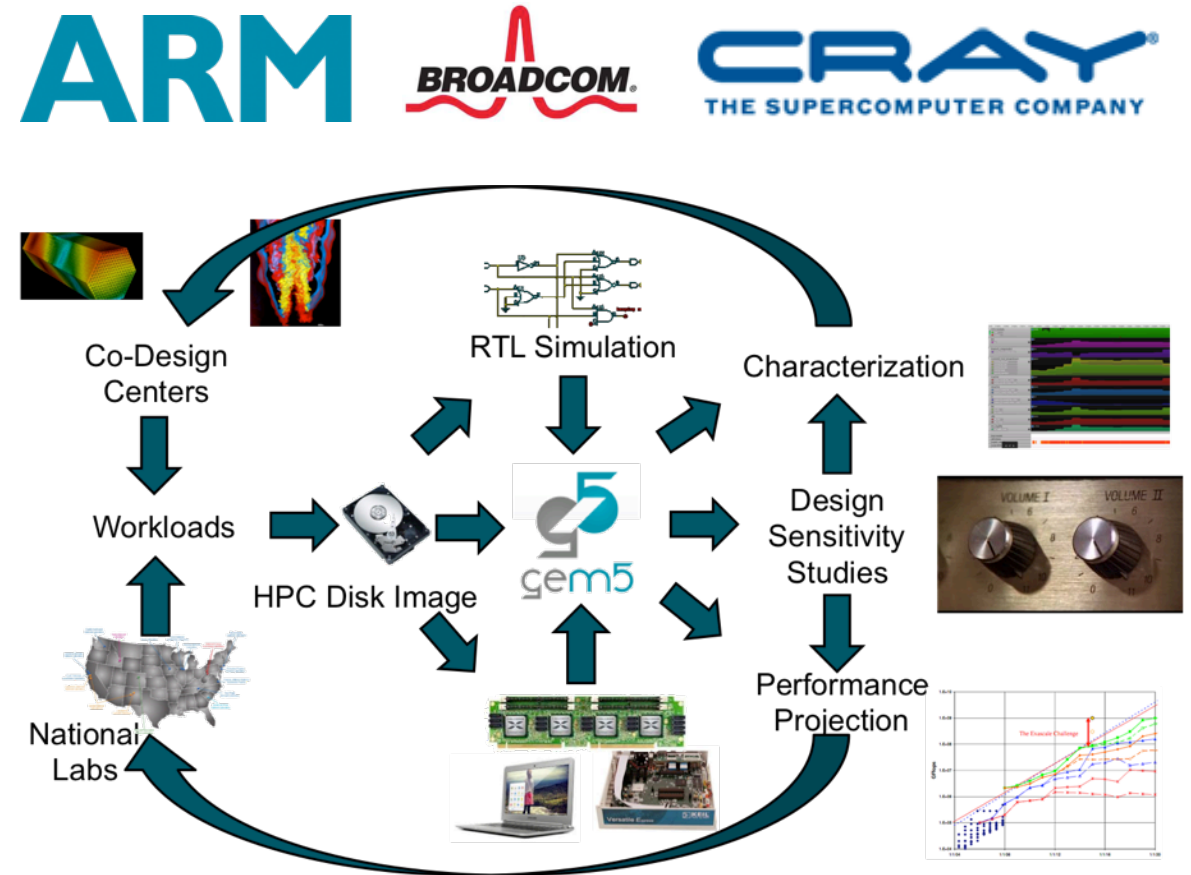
ARM

BROADCOM.

CRAY
THE SUPERCOMPUTER COMPANY

Co-Design Centers

RTL Simulation

Characterization

Workloads

HPC Disk Image

gem5

Design Sensitivity Studies

VOLUME I

VOLUME II

National Labs

Performance Projection

The Exascale Challenge

Versatile Express